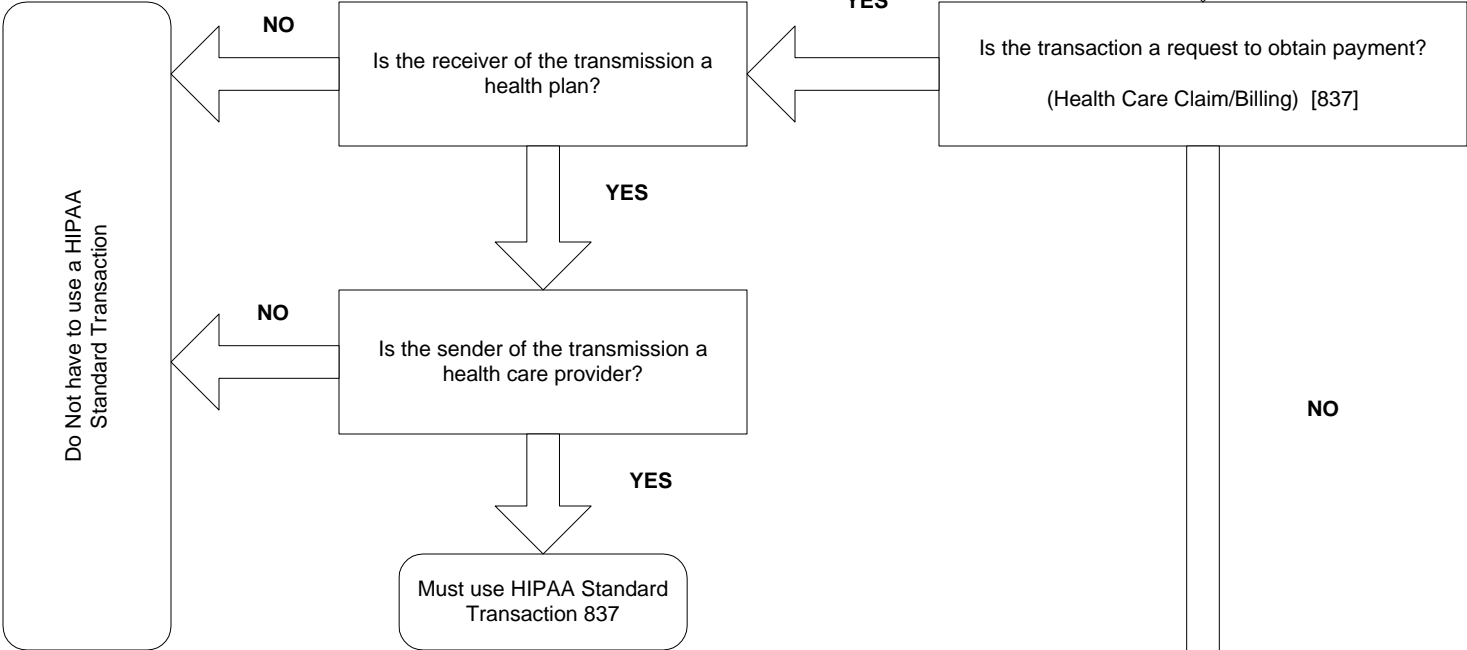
YES

Is the transaction a request to obtain payment?

(Health Care Claim/Billing) [837]

NO

Is the receiver of the transmission a health plan?

Do Not have to use a HIPAA Standard Transaction

YES

NO

Is the sender of the transmission a health care provider?

NO

YES

Must use HIPAA Standard Transaction 837